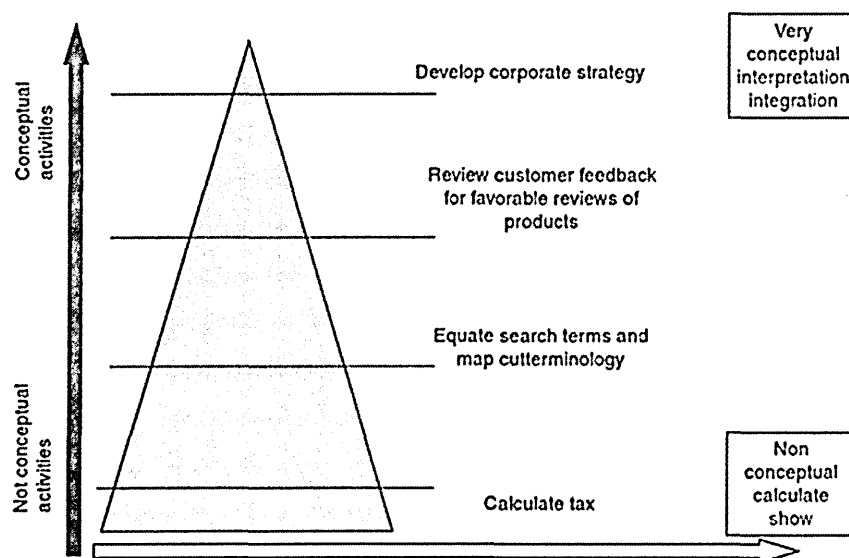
Conceptual activities

Not conceptual activities

Develop corporate strategy

Review customer feedback for favorable reviews of products

Equate search terms and map cutterminology

Calculate tax

Very conceptual interpretation integration

Non conceptual calculate show